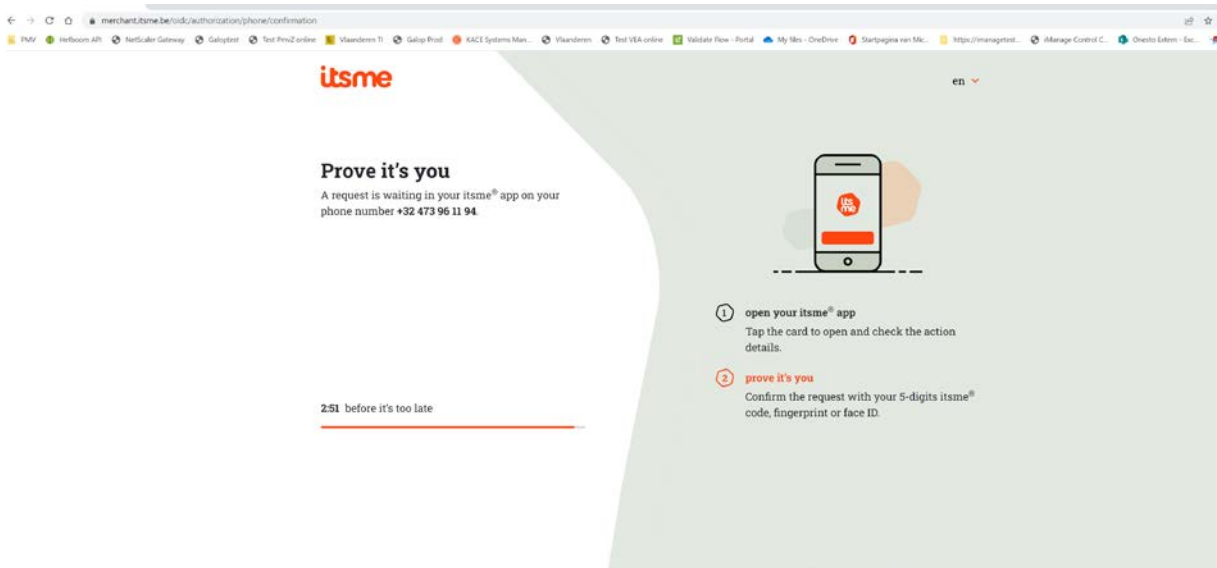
merchant.itsme.be/oidc/authorization/phone/confirmation

PMV Hefboom API NetScaler Gateway Galoptest Test PmvZ online Vlaanderen Tl Galop Prod KACE Systems Man... Vlaanderen Test VEA online Validate Flow - Portal My files - OneDrive Startpagina van Mic... https://imanagetest... iManage Control C... Onesto Extern - Exc...

itsme

en

Prove it's you

A request is waiting in your itsme® app on your phone number +32 473 96 11 94.

2:51 before it's too late

itsme

1 open your itsme® app

Tap the card to open and check the action details.

2 prove it's you

Confirm the request with your 5-digits itsme® code, fingerprint or face ID.